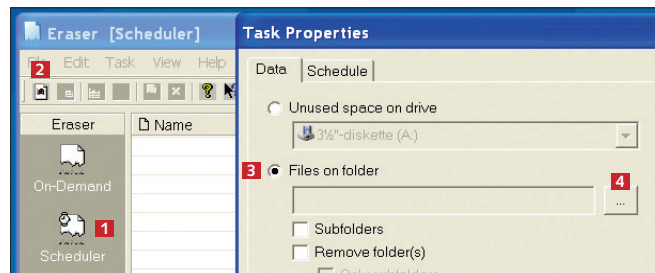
Eraser [Scheduler]

File Edit Task View Help

2

Eraser

Name

On-Demand

1

Scheduler

Task Properties

Data Schedule

Unused space on drive

3½"-diskette (A:)

3

Files on folder

4

...

Subfolders

Remove folder(s)

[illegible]